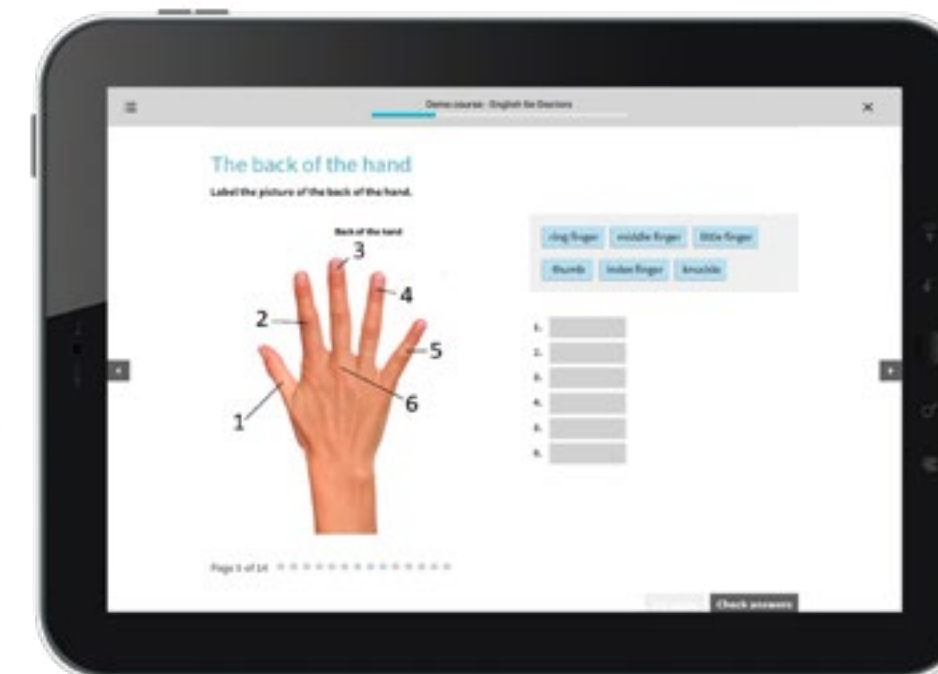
Demo course - English for Doctors

The back of the hand

Label the picture of the back of the hand.

Back of the hand

3
2
4
5
1
6

ring finger
middle finger
little finger
thumb
index finger
knuckle

1.
2.
3.
4.
5.
6.

Page 1 of 14

Check answers